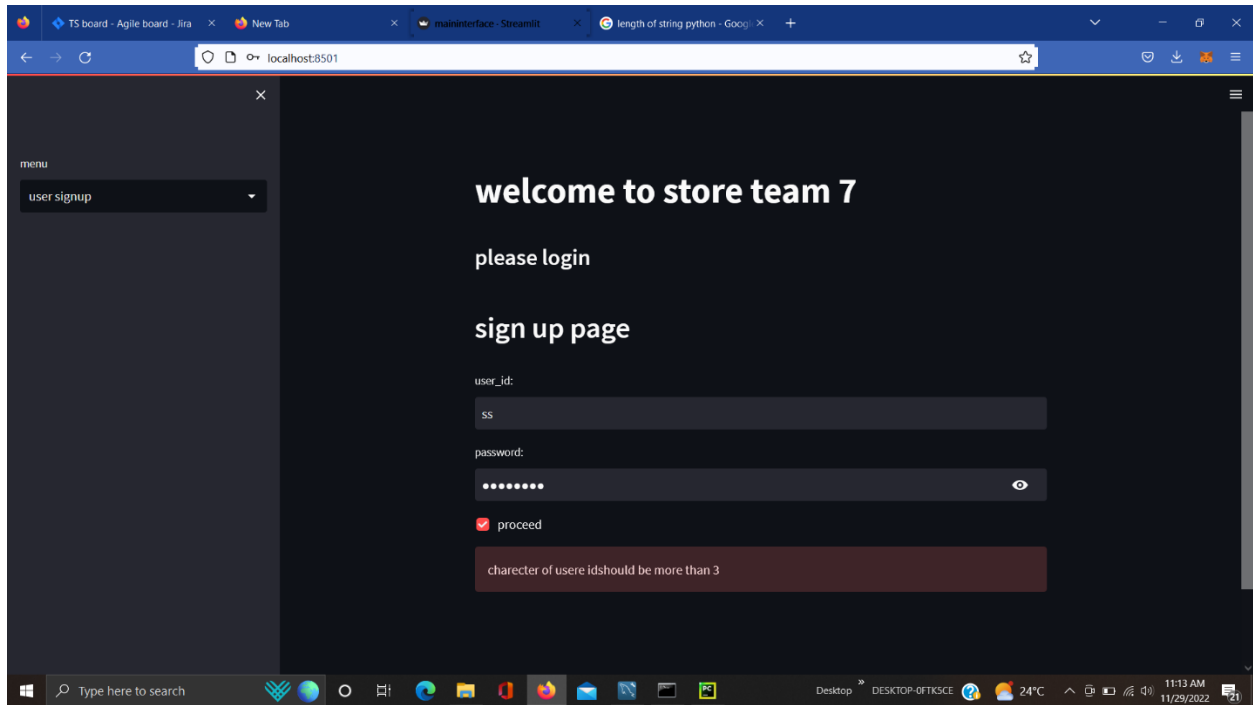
TS board - Agile board - Jira ×
New Tab ×
maininterface - Streamlit ×
length of string python - Googl ×
+

localhost:8501

×

menu

user signup

welcome to store team 7

please login

sign up page

user_id:

ss

password:

••••••••

proceed

charecter of usere idshould be more than 3

Type here to search

Desktop
DESKTOP-0FTK5CE
24°C
11:13 AM
11/29/2022
21